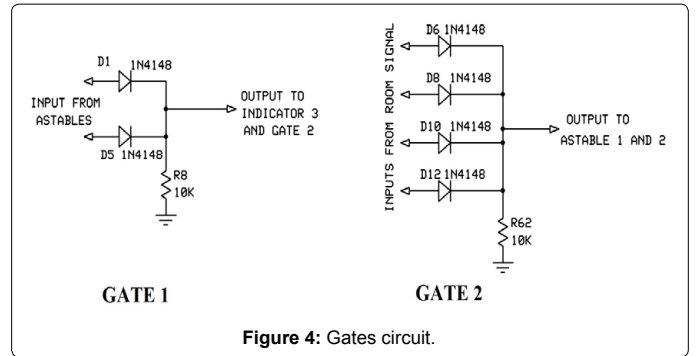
D1 1N4148

INPUT FROM ASTABLES

D5 1N4148

OUTPUT TO INDICATOR 3 AND GATE 2

R8
10K

GATE 1

INPUTS FROM ROOM SIGNAL

D6 1N4148

D8 1N4148

D10 1N4148

D12 1N4148

OUTPUT TO ASTABLE 1 AND 2

R62
10K

GATE 2

**Figure 4:** Gates circuit.